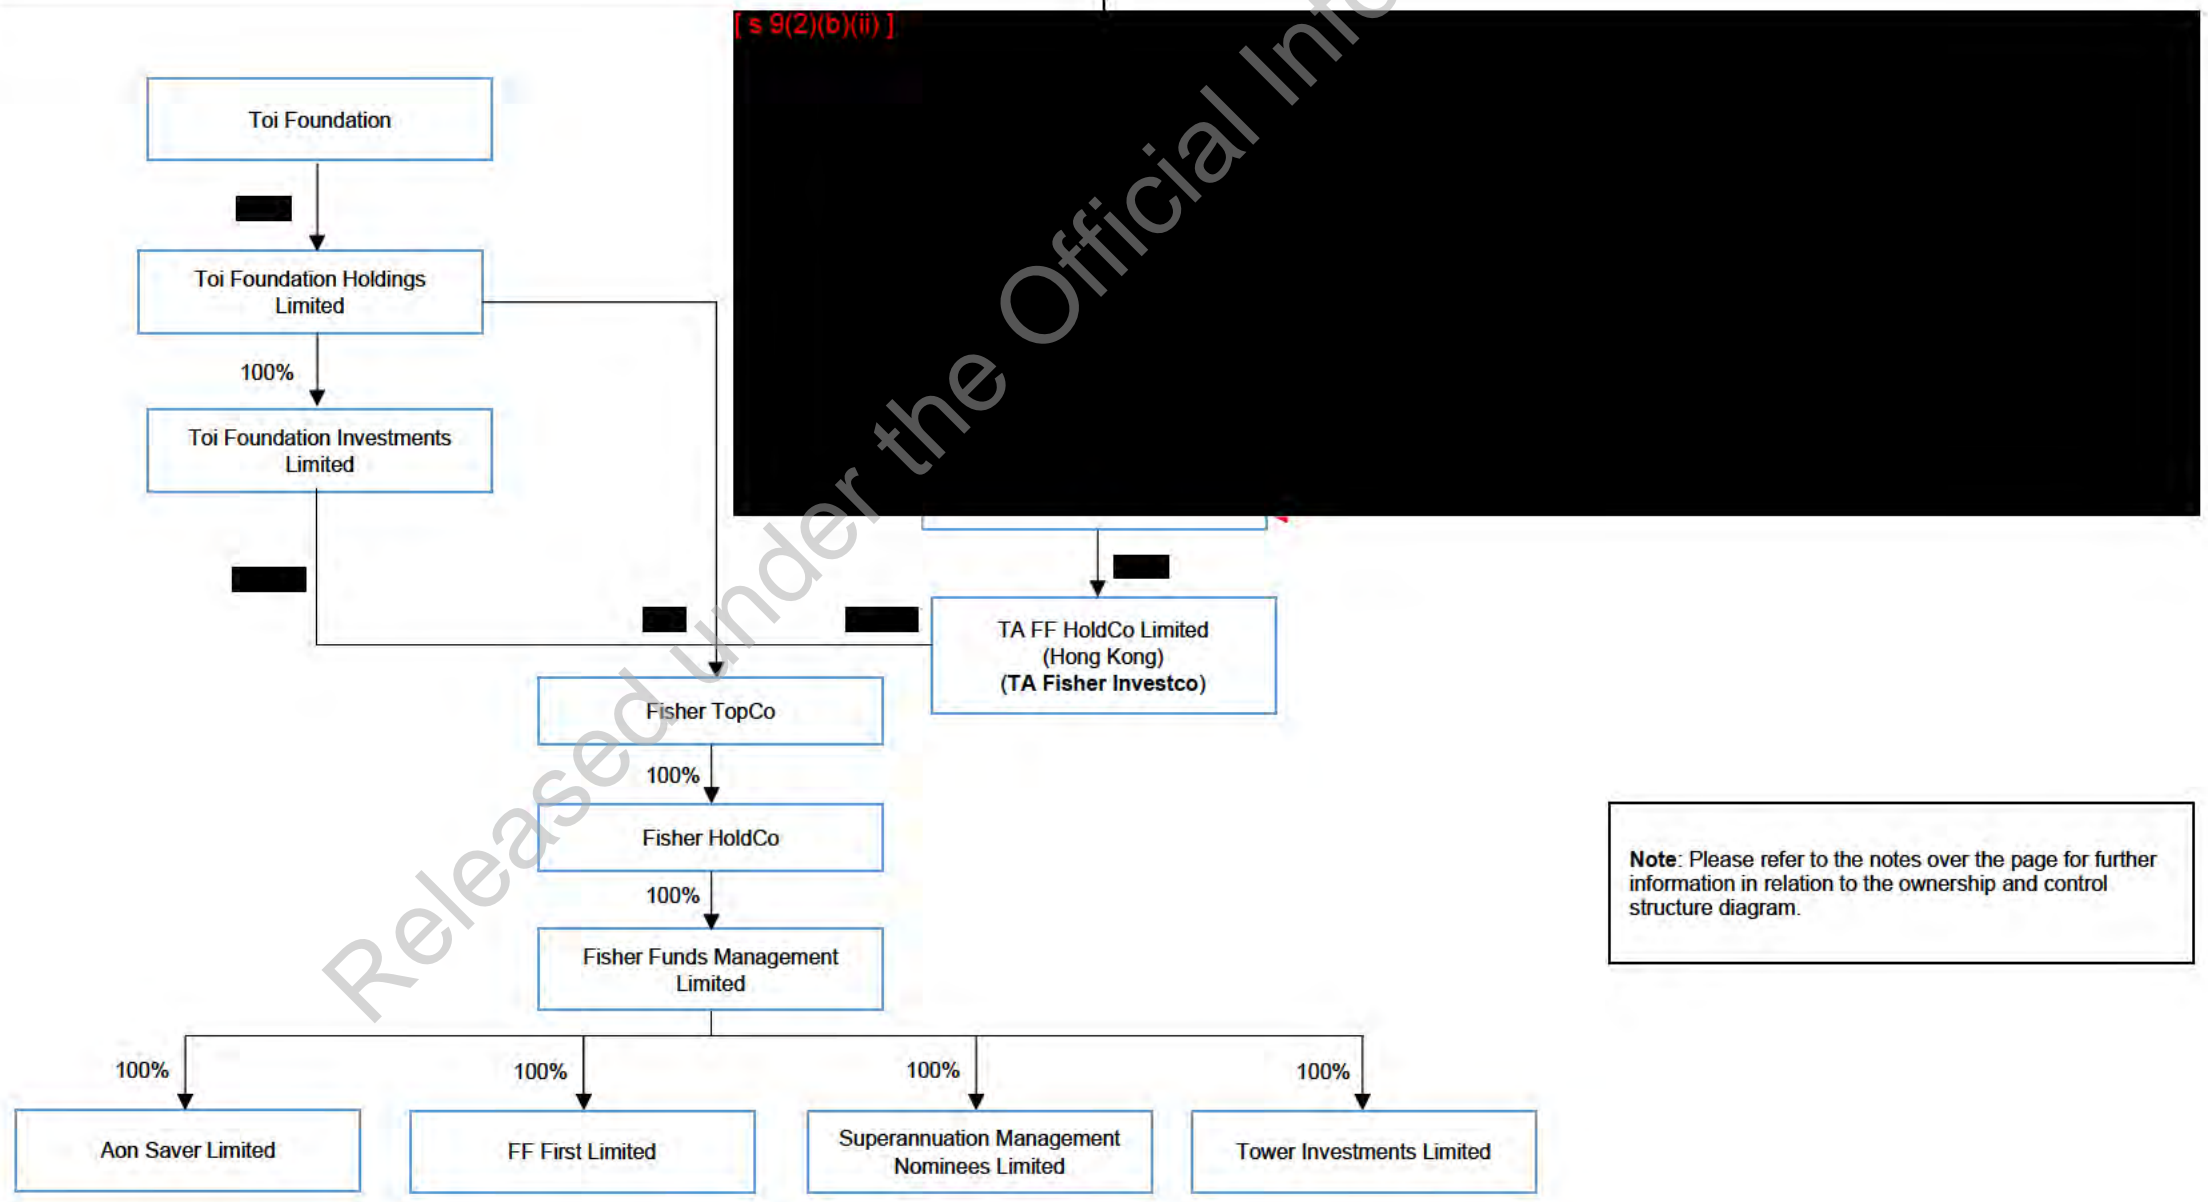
[ s 9(2)(b)(ii) ]

Released under the Official Info

Toi Foundation

Toi Foundation Holdings Limited

100%

Toi Foundation Investments Limited

TA FF HoldCo Limited (Hong Kong) **(TA Fisher Investco)**

Fisher TopCo

100%

Fisher HoldCo

100%

Fisher Funds Management Limited

**Note**: Please refer to the notes over the page for further information in relation to the ownership and control structure diagram.

100%

Aon Saver Limited

100%

FF First Limited

100%

Superannuation Management Nominees Limited

100%

Tower Investments Limited